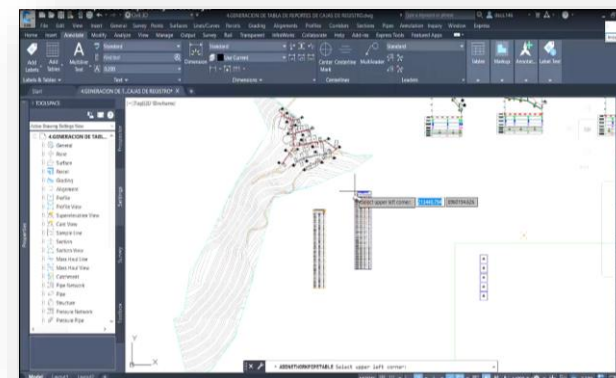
4.GENERACION DE TABLA DE REPORTES DE CAJAS DE REGISTRO.dwg

File View Insert Annotate Survey Points Surfaces Lines/Curves Parcels Grading Alignments Profiles Corridors Sections Pipes Annotation Inquiry Window Express

Home Insert Annotate Modify Analyze View Manage Output Survey Rail Transparent InfraWorks Collaborate Help Add-ins Express Tools Featured Apps

Add Labels Add Tables Multiline Text Standard Dimension Standard Use Current Center Centerline Multileader Mark Standard Tables Markup Annotat... Label Text

Labels & Tables Text Dimensions Centerlines Leaders

Start 4.GENERACION DE T...CAJAS DE REGISTRO

TOOLSPACE

[-][Top][2D Wireframe]

4.GENERACION DE TABL...
General
Point
Surface
Parcel
Grading
Alignment
Profile
Profile View
Superelevation View
Cant View
Sample Line
Section
Section View
Mass Haul Line
Mass Haul View
Catchment
Pipe Network
Pipe
Structure
Pressure Network
Pressure Pipe

Prospector Settings Survey Toolbox

Select upper left corner: 1144171 8967784425

ADDNETWORKPARTSTABLE Select upper left corner:

Model Layout1 Layout2